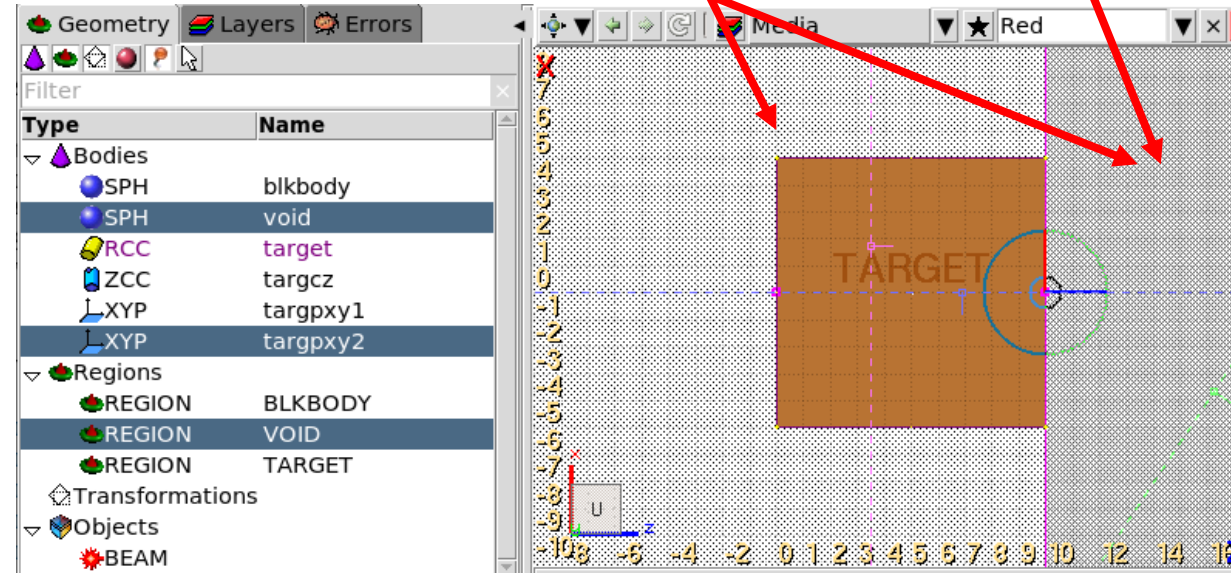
Geometry Layers Errors

Filter

| Type | Name |
|---|---|
| Bodies | |
| SPH | blkbody |
| SPH | void |
| RCC | target |
| ZCC | targcz |
| XYP | targpxy1 |
| XYP | targpxy2 |
| Regions | |
| REGION | BLKBODY |
| REGION | VOID |
| REGION | TARGET |
| Transformations | |
| Objects | |
| BEAM | |

Media Red

X 7 6 5 4 3 2 1 0 -1 -2 -3 -4 -5 -6 -7 -8 -9 -10

TARGET

U

x z

-8 -6 -4 -2 0 1 2 3 4 5 6 7 8 9 10 12 14 1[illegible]